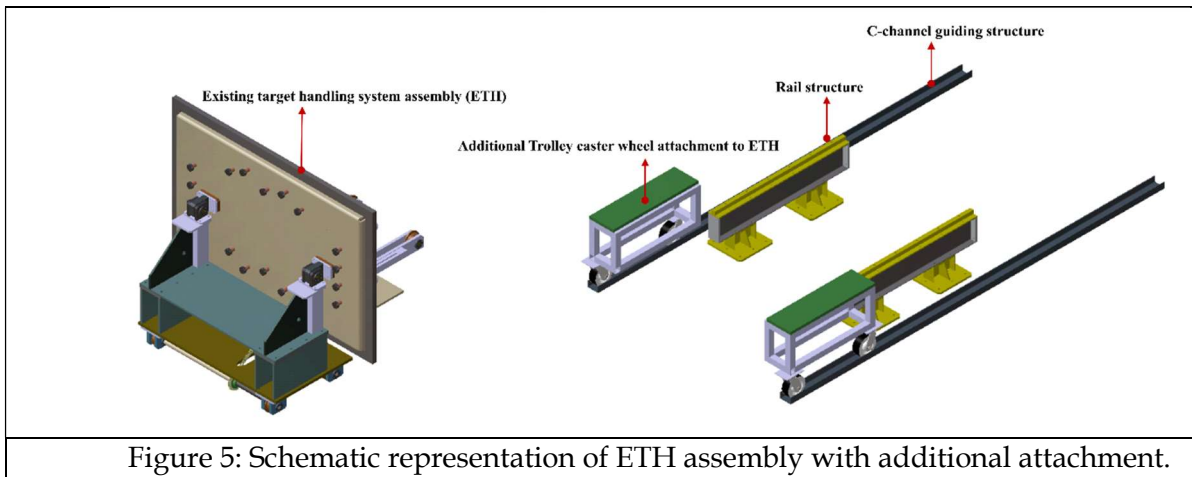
Existing target handling system assembly (ETH)

C-channel guiding structure

Rail structure

Additional Trolley caster wheel attachment to ETH

Figure 5: Schematic representation of ETH assembly with additional attachment.